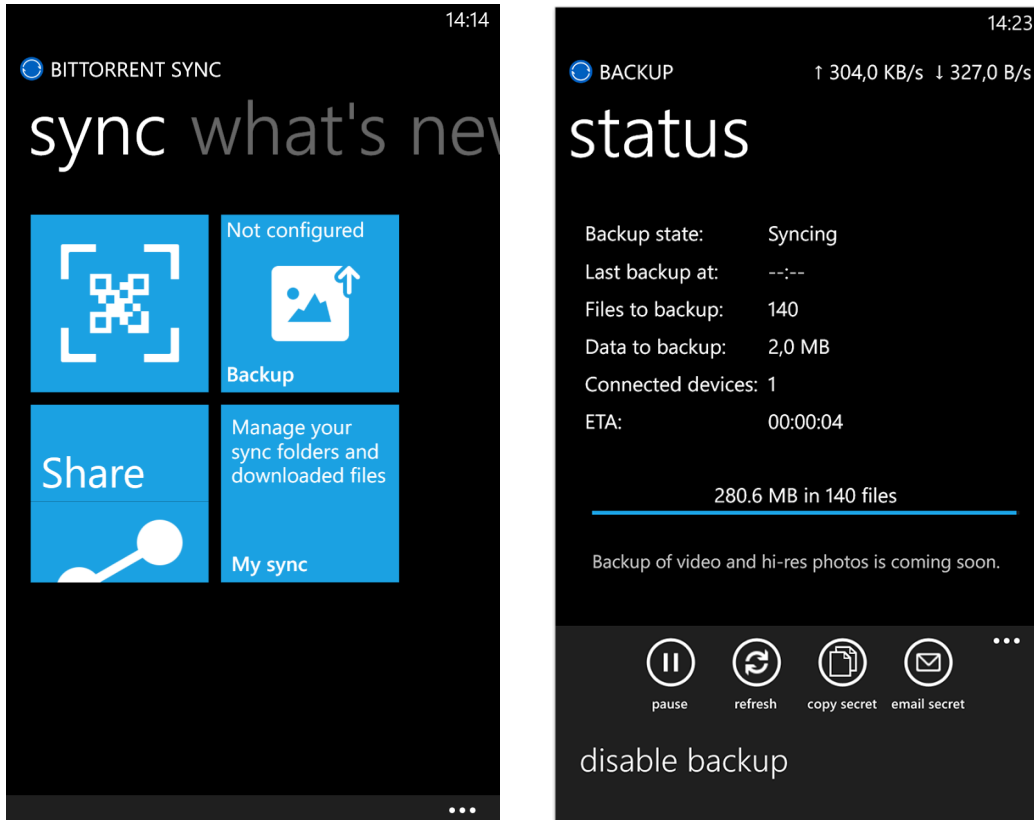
14:14

BITTORRENT SYNC

sync what's nev

Not configured

Backup

Share

Manage your sync folders and downloaded files

My sync

...

14:23

BACKUP ↑ 304,0 KB/s ↓ 327,0 B/s

status

| | |
|---|---|
| Backup state: | Syncing |
| Last backup at: | --:-- |
| Files to backup: | 140 |
| Data to backup: | 2,0 MB |
| Connected devices: | 1 |
| ETA: | 00:00:04 |

280.6 MB in 140 files

Backup of video and hi-res photos is coming soon.

...

pause refresh copy secret email secret

disable backup